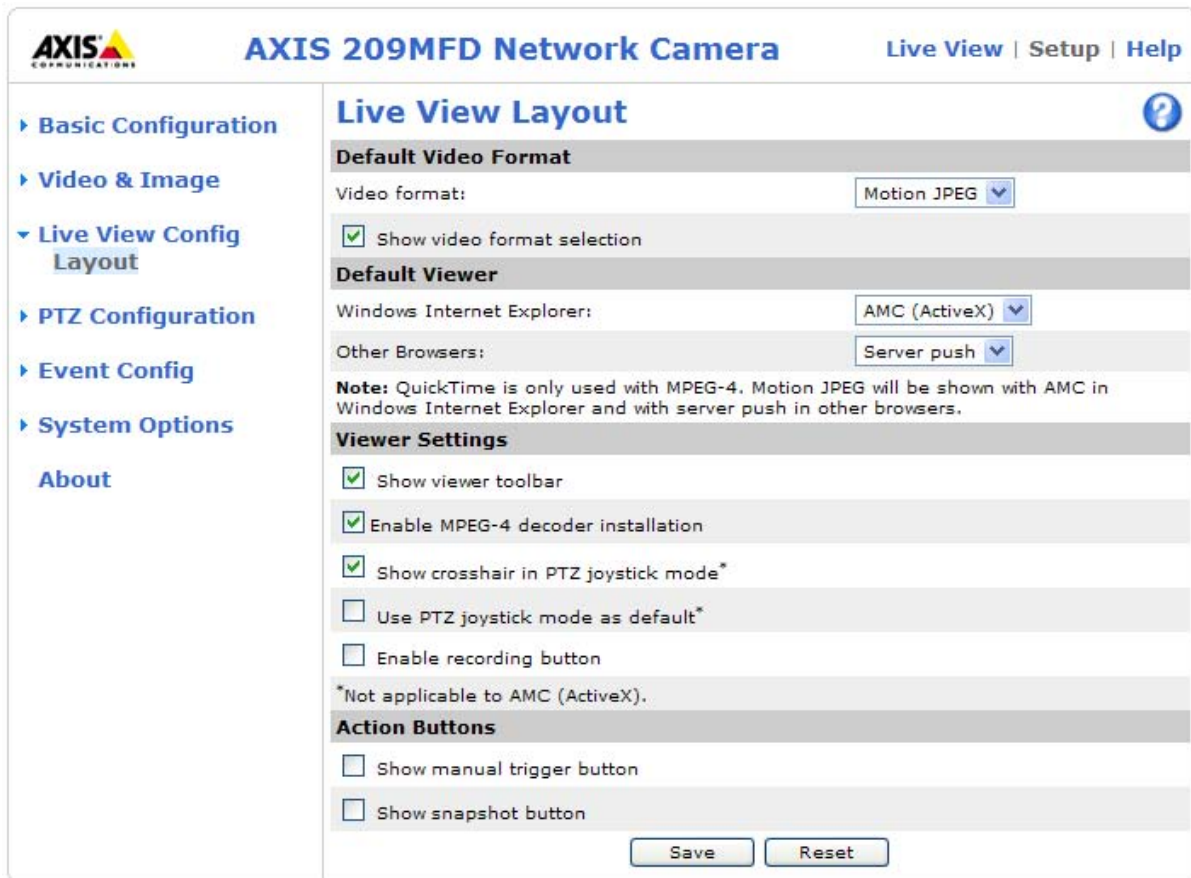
AXIS COMMUNICATIONS

AXIS 209MFD Network Camera

Live View | Setup | Help

▸ Basic Configuration

▸ Video & Image

▾ Live View Config
Layout

▸ PTZ Configuration

▸ Event Config

▸ System Options

About

Live View Layout

?

Default Video Format

Video format: Motion JPEG

Show video format selection

Default Viewer

Windows Internet Explorer: AMC (ActiveX)

Other Browsers: Server push

Note: QuickTime is only used with MPEG-4. Motion JPEG will be shown with AMC in Windows Internet Explorer and with server push in other browsers.

Viewer Settings

Show viewer toolbar

Enable MPEG-4 decoder installation

Show crosshair in PTZ joystick mode*

Use PTZ joystick mode as default*

Enable recording button

*Not applicable to AMC (ActiveX).

Action Buttons

Show manual trigger button

Show snapshot button

Save Reset